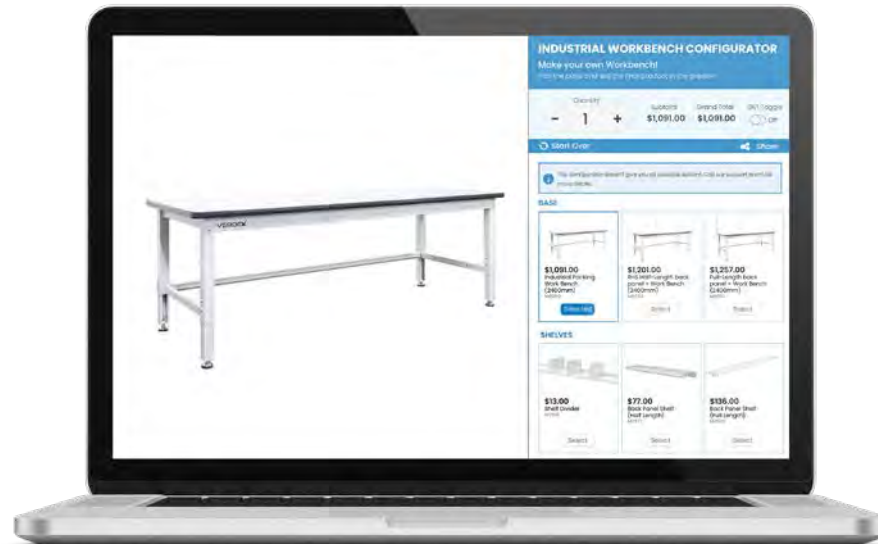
INDUSTRIAL WORKBENCH CONFIGURATOR
Make your own Workbench!
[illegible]

Quantity
- 1 +
Subtotal $1,091.00
Grand Total $1,091.00
GST Toggle Off

Start Over
Share

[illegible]

BASE

$1,091.00
Industrial Packing Work Bench (2400mm)
Selected

$1,201.00
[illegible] Back panel + Work Bench (2400mm)
Select

$1,257.00
Full-Length Back panel + Work Bench (2400mm)
Select

SHELVES

$13.00
Shelf Divider
Select

$77.00
Back Panel Shelf (Half Length)
Select

$136.00
Back Panel Shelf (Full Length)
Select

VERDEX